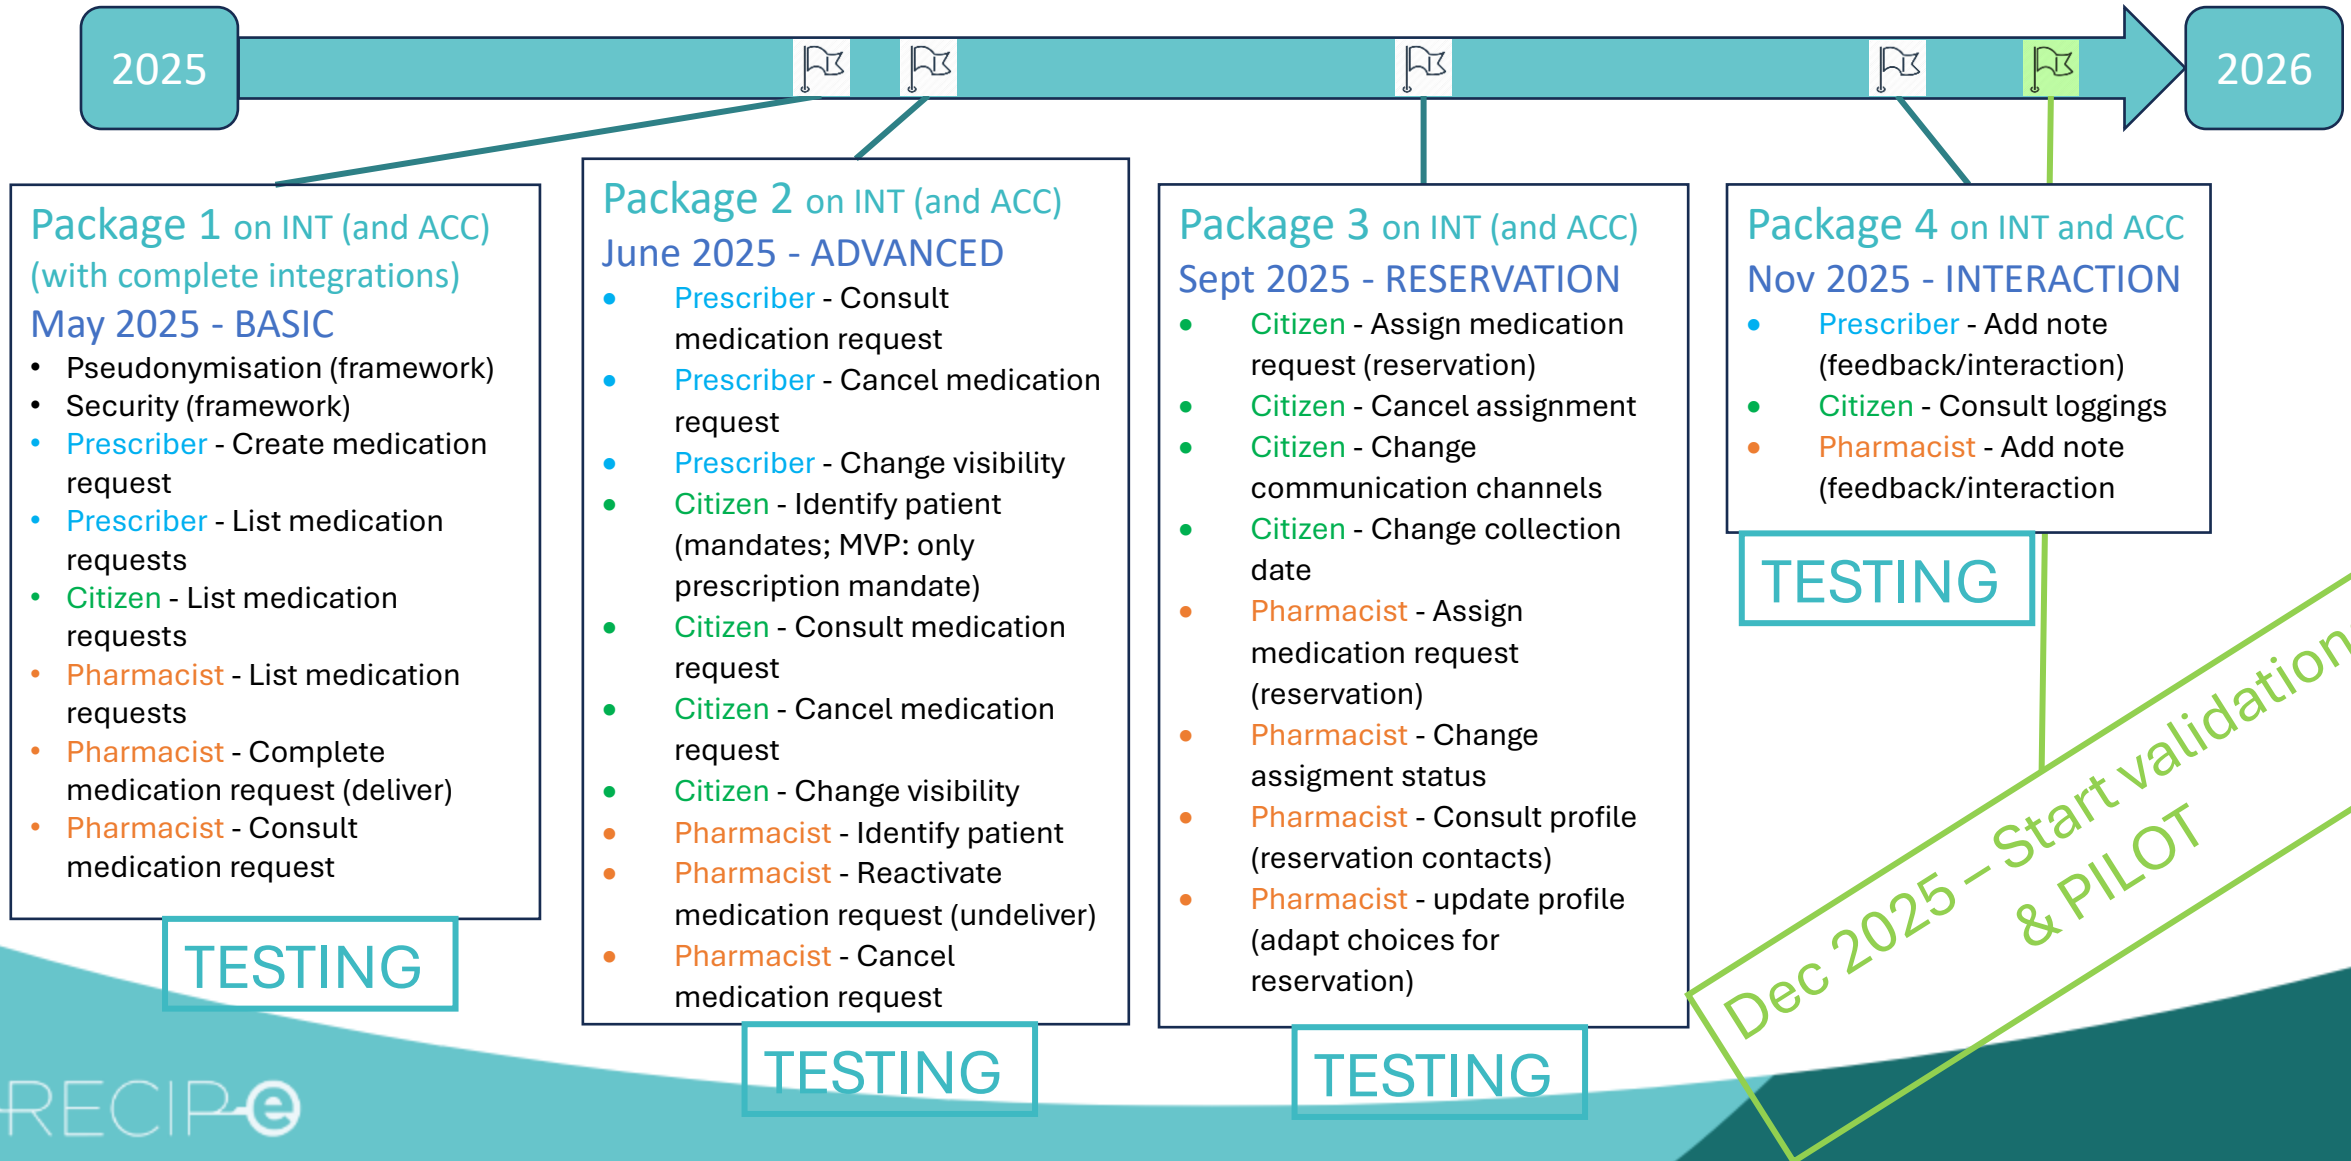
2025

2026

Package 1 on INT (and ACC) (with complete integrations)
May 2025 - BASIC
- Pseudonymisation (framework)
- Security (framework)
- Prescriber - Create medication request
- Prescriber - List medication requests
- Citizen - List medication requests
- Pharmacist - List medication requests
- Pharmacist - Complete medication request (deliver)
- Pharmacist - Consult medication request

TESTING

Package 2 on INT (and ACC)
June 2025 - ADVANCED
- Prescriber - Consult medication request
- Prescriber - Cancel medication request
- Prescriber - Change visibility
- Citizen - Identify patient (mandates; MVP: only prescription mandate)
- Citizen - Consult medication request
- Citizen - Cancel medication request
- Citizen - Change visibility
- Pharmacist - Identify patient
- Pharmacist - Reactivate medication request (undeliver)
- Pharmacist - Cancel medication request

TESTING

Package 3 on INT (and ACC)
Sept 2025 - RESERVATION
- Citizen - Assign medication request (reservation)
- Citizen - Cancel assignment
- Citizen - Change communication channels
- Citizen - Change collection date
- Pharmacist - Assign medication request (reservation)
- Pharmacist - Change assigment status
- Pharmacist - Consult profile (reservation contacts)
- Pharmacist - update profile (adapt choices for reservation)

TESTING

Package 4 on INT and ACC
Nov 2025 - INTERACTION
- Prescriber - Add note (feedback/interaction)
- Citizen - Consult loggings
- Pharmacist - Add note (feedback/interaction

TESTING

Dec 2025 – Start validation & PILOT

RECIP-e